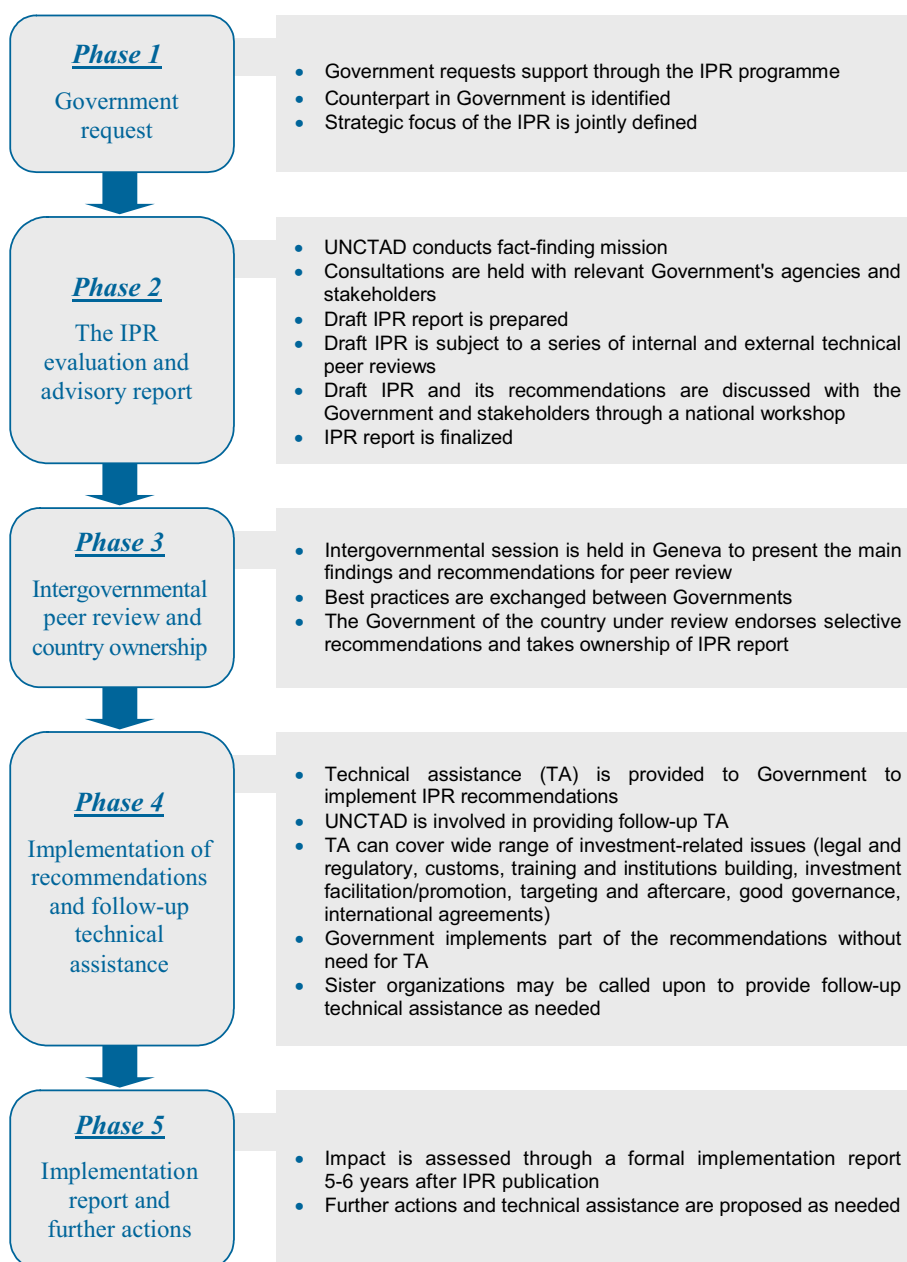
***Phase 1***

Government request

- Government requests support through the IPR programme
- Counterpart in Government is identified
- Strategic focus of the IPR is jointly defined

***Phase 2***

The IPR evaluation and advisory report

- UNCTAD conducts fact-finding mission
- Consultations are held with relevant Government's agencies and stakeholders
- Draft IPR report is prepared
- Draft IPR is subject to a series of internal and external technical peer reviews
- Draft IPR and its recommendations are discussed with the Government and stakeholders through a national workshop
- IPR report is finalized

***Phase 3***

Intergovernmental peer review and country ownership

- Intergovernmental session is held in Geneva to present the main findings and recommendations for peer review
- Best practices are exchanged between Governments
- The Government of the country under review endorses selective recommendations and takes ownership of IPR report

***Phase 4***

Implementation of recommendations and follow-up technical assistance

- Technical assistance (TA) is provided to Government to implement IPR recommendations
- UNCTAD is involved in providing follow-up TA
- TA can cover wide range of investment-related issues (legal and regulatory, customs, training and institutions building, investment facilitation/promotion, targeting and aftercare, good governance, international agreements)
- Government implements part of the recommendations without need for TA
- Sister organizations may be called upon to provide follow-up technical assistance as needed

***Phase 5***

Implementation report and further actions

- Impact is assessed through a formal implementation report 5-6 years after IPR publication
- Further actions and technical assistance are proposed as needed